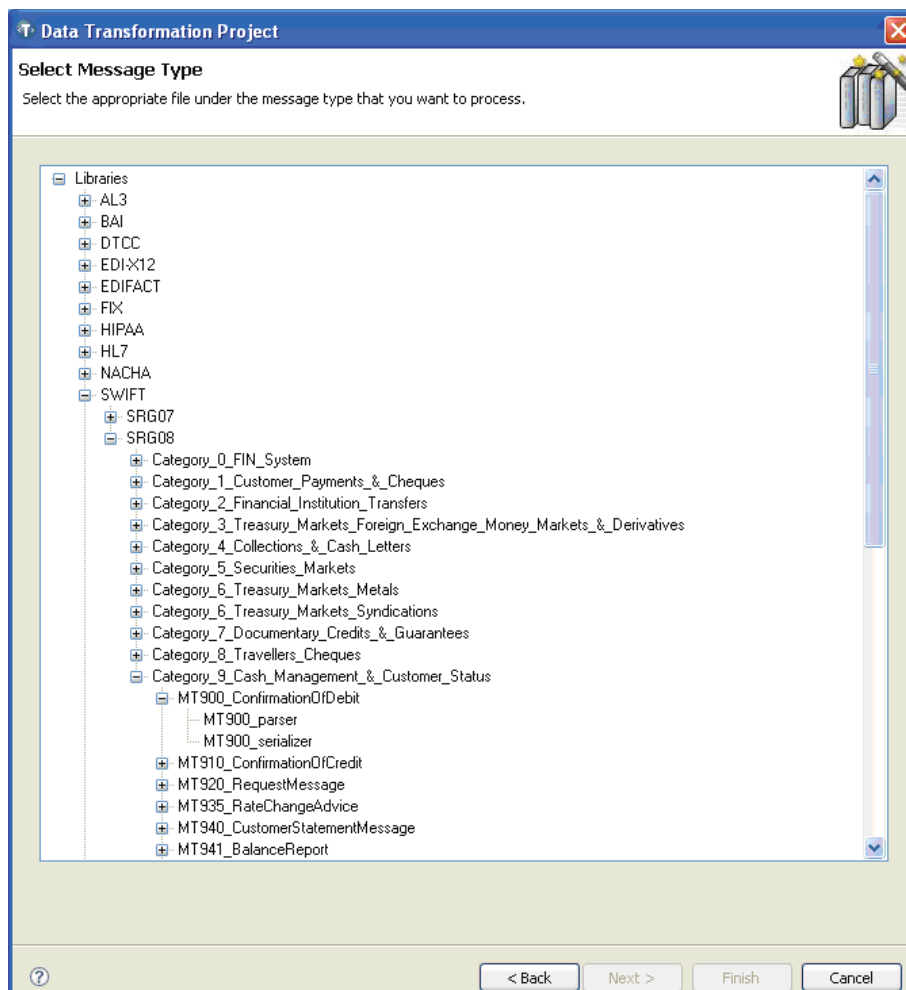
Data Transformation Project

Select Message Type

Select the appropriate file under the message type that you want to process.

Libraries
AL3
BAI
DTCC
EDI-X12
EDIFACT
FIX
HIPAA
HL7
NACHA
SWIFT
SRG07
SRG08
Category_0_FIN_System
Category_1_Customer_Payments_&_Cheques
Category_2_Financial_Institution_Transfers
Category_3_Treasury_Markets_Foreign_Exchange_Money_Markets_&_Derivatives
Category_4_Collections_&_Cash_Letters
Category_5_Securities_Markets
Category_6_Treasury_Markets_Metals
Category_6_Treasury_Markets_Syndications
Category_7_Documentary_Credits_&_Guarantees
Category_8_Travellers_Cheques
Category_9_Cash_Management_&_Customer_Status
MT900_ConfirmationOfDebit
MT900_parser
MT900_serializer
MT910_ConfirmationOfCredit
MT920_RequestMessage
MT935_RateChangeAdvice
MT940_CustomerStatementMessage
MT941_BalanceReport

< Back | Next > | Finish | Cancel